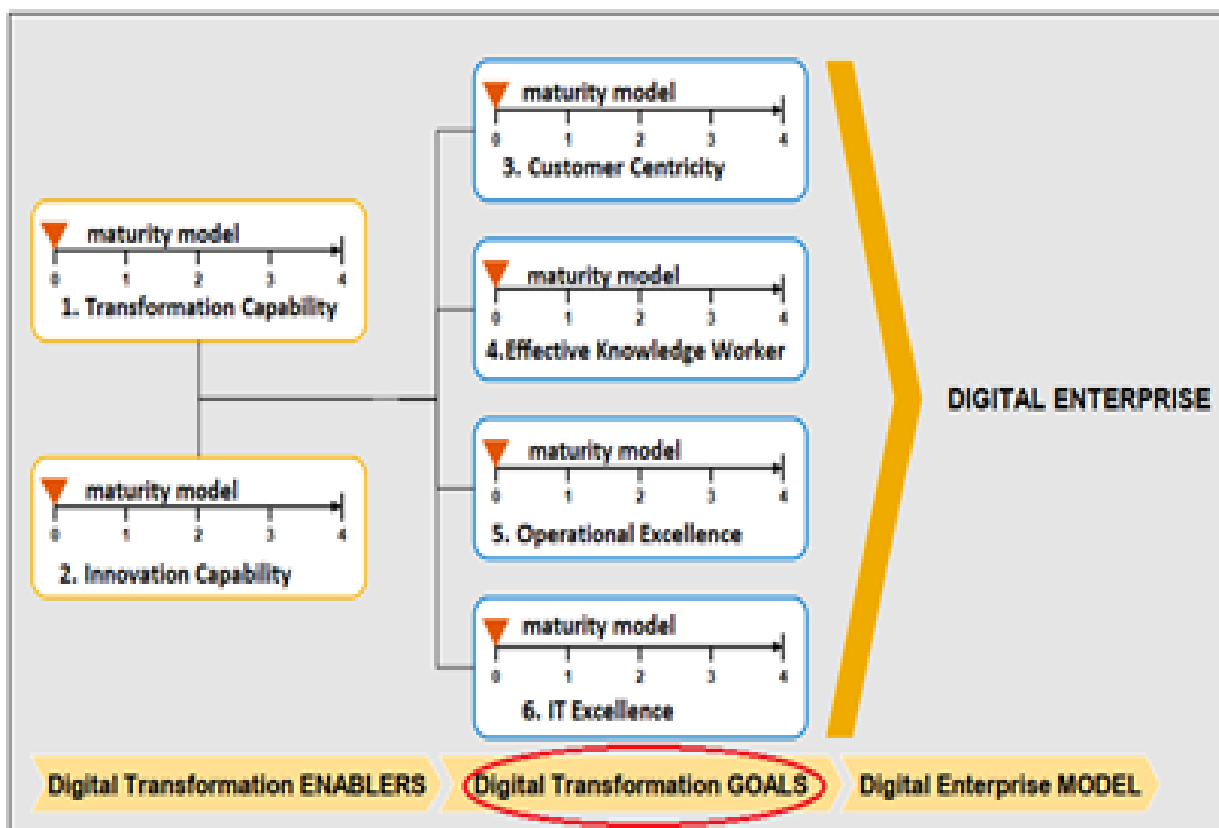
maturity model
0 1 2 3 4
1. Transformation Capability

maturity model
0 1 2 3 4
2. Innovation Capability

maturity model
0 1 2 3 4
3. Customer Centricity

maturity model
0 1 2 3 4
4.Effective Knowledge Worker

maturity model
0 1 2 3 4
5. Operational Excellence

maturity model
0 1 2 3 4
6. IT Excellence

DIGITAL ENTERPRISE

Digital Transformation ENABLERS
Digital Transformation GOALS
Digital Enterprise MODEL